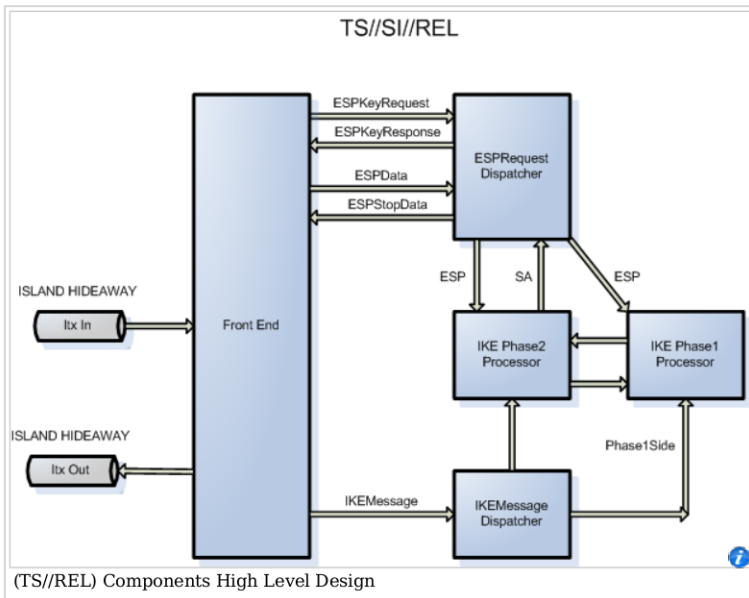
TS//SI//REL

ESPKeyRequest

ESPKeyResponse

ESPData

ESPStopData

ESPRequest Dispatcher

ISLAND HIDEAWAY

Itx In

Front End

ESP

SA

ESP

IKE Phase2 Processor

IKE Phase1 Processor

ISLAND HIDEAWAY

Itx Out

Phase1Side

IKEMessage

IKEMessage Dispatcher

(TS//REL) Components High Level Design